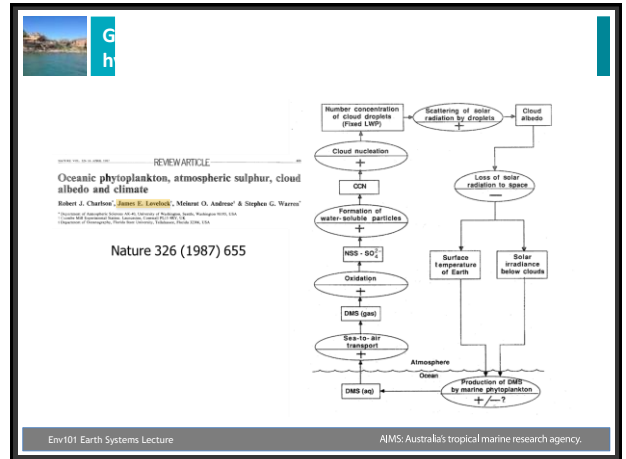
G
hy

REVIEW ARTICLE

Oceanic phytoplankton, atmospheric sulphur, cloud albedo and climate

Robert J. Charlson, James E. Lovelock, Meinrat O. Andreae & Stephen G. Warren

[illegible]

Nature 326 (1987) 655

Number concentration of cloud droplets (Fixed LWP)

Scattering of solar radiation by droplets
+

Cloud albedo

Cloud nucleation
+

Loss of solar radiation to space
—

CCN

Formation of water-soluble particles
+

NSS - $SO_4^{2-}$

Surface temperature of Earth

Solar irradiance below clouds

Oxidation
+

DMS (gas)

Sea-to-air transport
+

Atmosphere

Ocean

DMS (aq)

Production of DMS by marine phytoplankton
+ / — ?

Env101 Earth Systems Lecture

AIMS: Australia's tropical marine research agency.